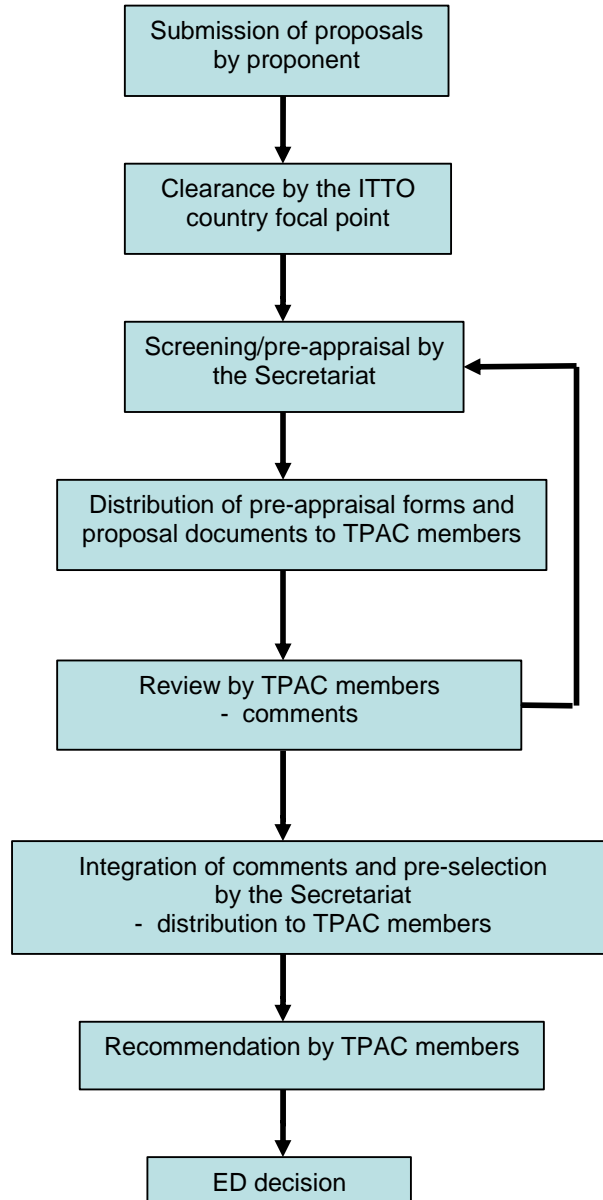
Submission of proposals by proponent

Clearance by the ITTO country focal point

Screening/pre-appraisal by the Secretariat

Distribution of pre-appraisal forms and proposal documents to TPAC members

Review by TPAC members
- comments

Integration of comments and pre-selection by the Secretariat
- distribution to TPAC members

Recommendation by TPAC members

ED decision